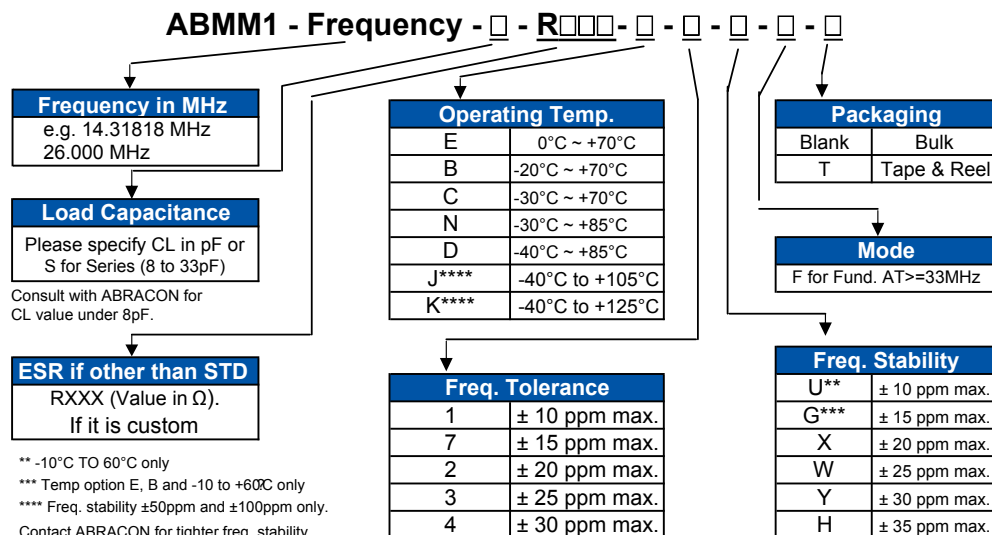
ABMM1 - Frequency - □ - R□□□- □ - □ - □ - □ - □

Frequency in MHz
e.g. 14.31818 MHz
26.000 MHz

Load Capacitance
Please specify CL in pF or S for Series (8 to 33pF)

Consult with ABRACON for CL value under 8pF.

ESR if other than STD
RXXX (Value in Ω).
If it is custom

** -10°C TO 60°C only
*** Temp option E, B and -10 to +60°C only
**** Freq. stability ±50ppm and ±100ppm only.
Contact ABRACON for tighter freq. stability

| Operating Temp. | |
|---|---|
| E | 0°C ~ +70°C |
| B | -20°C ~ +70°C |
| C | -30°C ~ +70°C |
| N | -30°C ~ +85°C |
| D | -40°C ~ +85°C |
| J**** | -40°C to +105°C |
| K**** | -40°C to +125°C |

| Freq. Tolerance | |
|---|---|
| 1 | ± 10 ppm max. |
| 7 | ± 15 ppm max. |
| 2 | ± 20 ppm max. |
| 3 | ± 25 ppm max. |
| 4 | ± 30 ppm max. |

| Packaging | |
|---|---|
| Blank | Bulk |
| T | Tape & Reel |

Mode
F for Fund. AT>=33MHz

| Freq. Stability | |
|---|---|
| U** | ± 10 ppm max. |
| G*** | ± 15 ppm max. |
| X | ± 20 ppm max. |
| W | ± 25 ppm max. |
| Y | ± 30 ppm max. |
| H | ± 35 ppm max. |